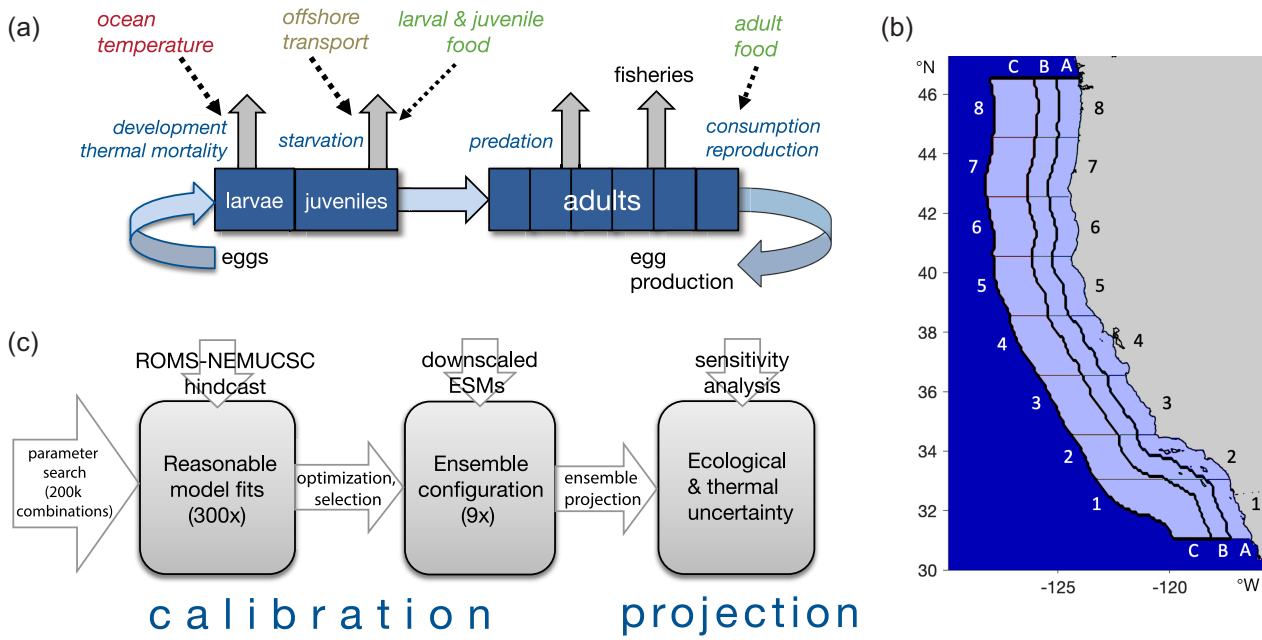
(a)

ocean temperature

offshore transport

larval & juvenile food

adult food

fisheries

development thermal mortality

starvation

predation

consumption reproduction

larvae

juveniles

adults

eggs

egg production

(b)

°N

C B A

46

8

8

44

7

7

42

6

6

40

5

5

38

4

4

36

3

3

34

2

2

32

1

1

C B A

30

-125

-120

°W

(c)

ROMS-NEMUCSC hindcast

downscaled ESMs

sensitivity analysis

parameter search (200k combinations)

Reasonable model fits (300x)

optimization, selection

Ensemble configuration (9x)

ensemble projection

Ecological & thermal uncertainty

calibration

projection